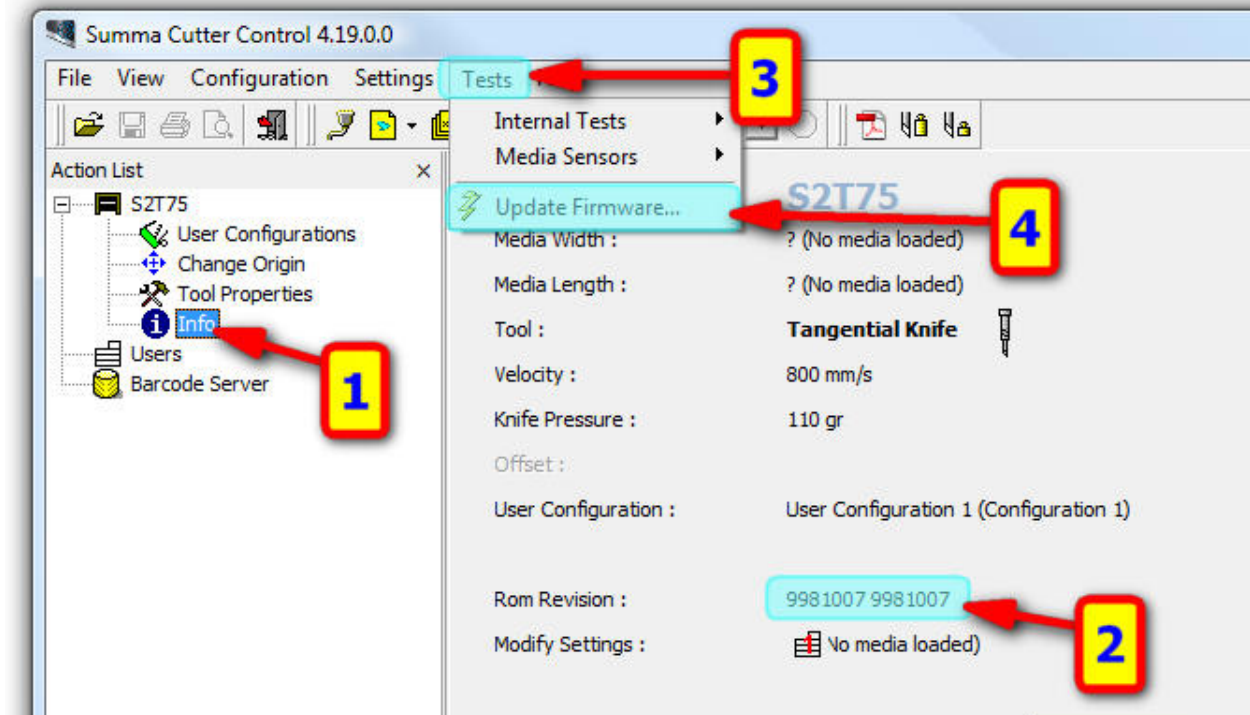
Summa Cutter Control 4.19.0.0

File View Configuration Settings Tests

3

Internal Tests
Media Sensors
Update Firmware...

4

Action List ×
S2T75
User Configurations
Change Origin
Tool Properties
Info
Users
Barcode Server

1

S2T75

Media Width : ? (No media loaded)
Media Length : ? (No media loaded)
Tool : **Tangential Knife**
Velocity : 800 mm/s
Knife Pressure : 110 gr
Offset :
User Configuration : User Configuration 1 (Configuration 1)

Rom Revision : 9981007 9981007
Modify Settings : No media loaded)

2